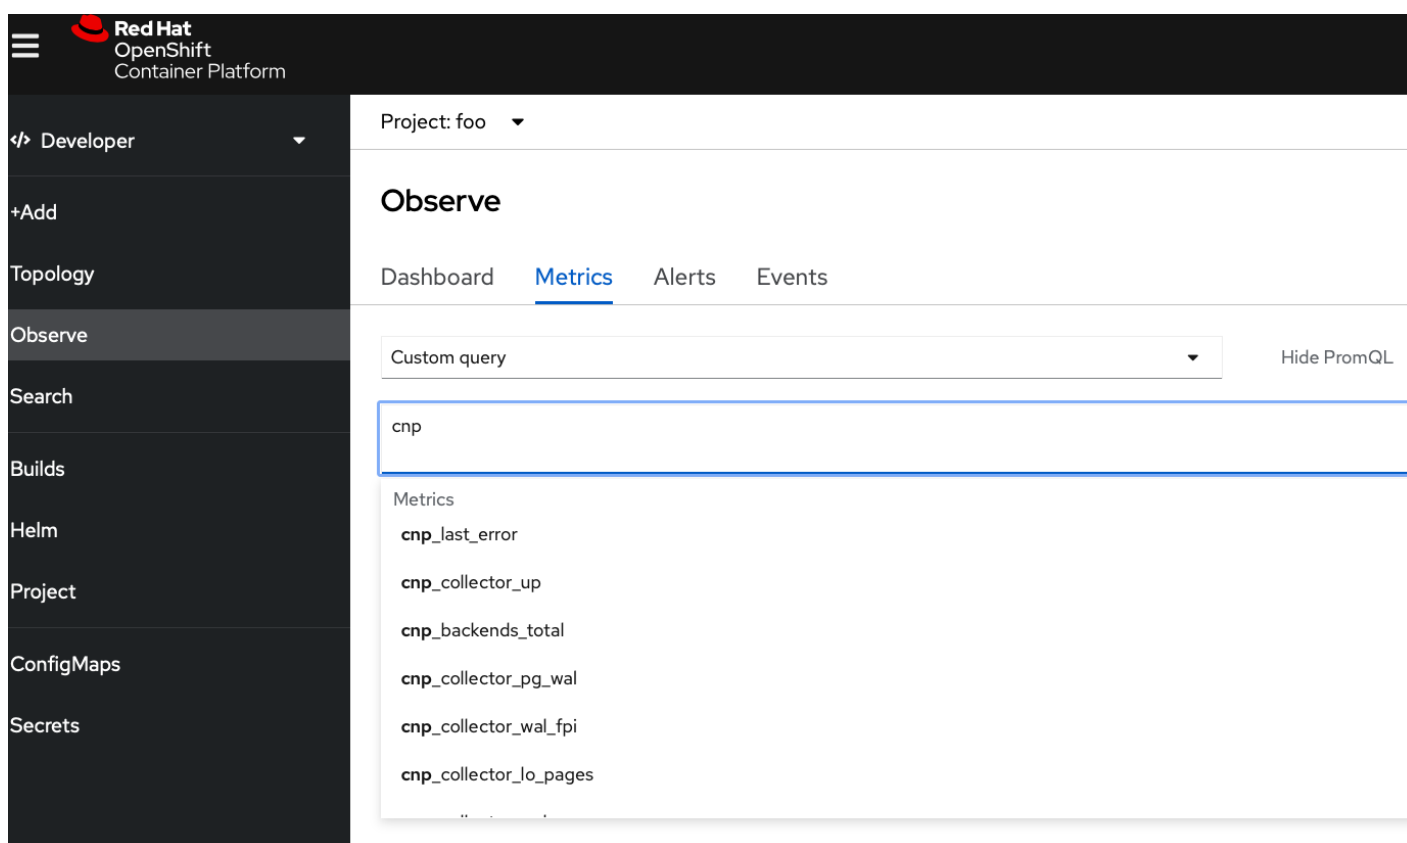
Red Hat
OpenShift
Container Platform

Developer

+Add

Topology

Observe

Search

Builds

Helm

Project

ConfigMaps

Secrets

Project: foo

Observe

Dashboard Metrics Alerts Events

Custom query

Hide PromQL

cnp

Metrics

cnp_last_error

cnp_collector_up

cnp_backends_total

cnp_collector_pg_wal

cnp_collector_wal_fpi

cnp_collector_lo_pages

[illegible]